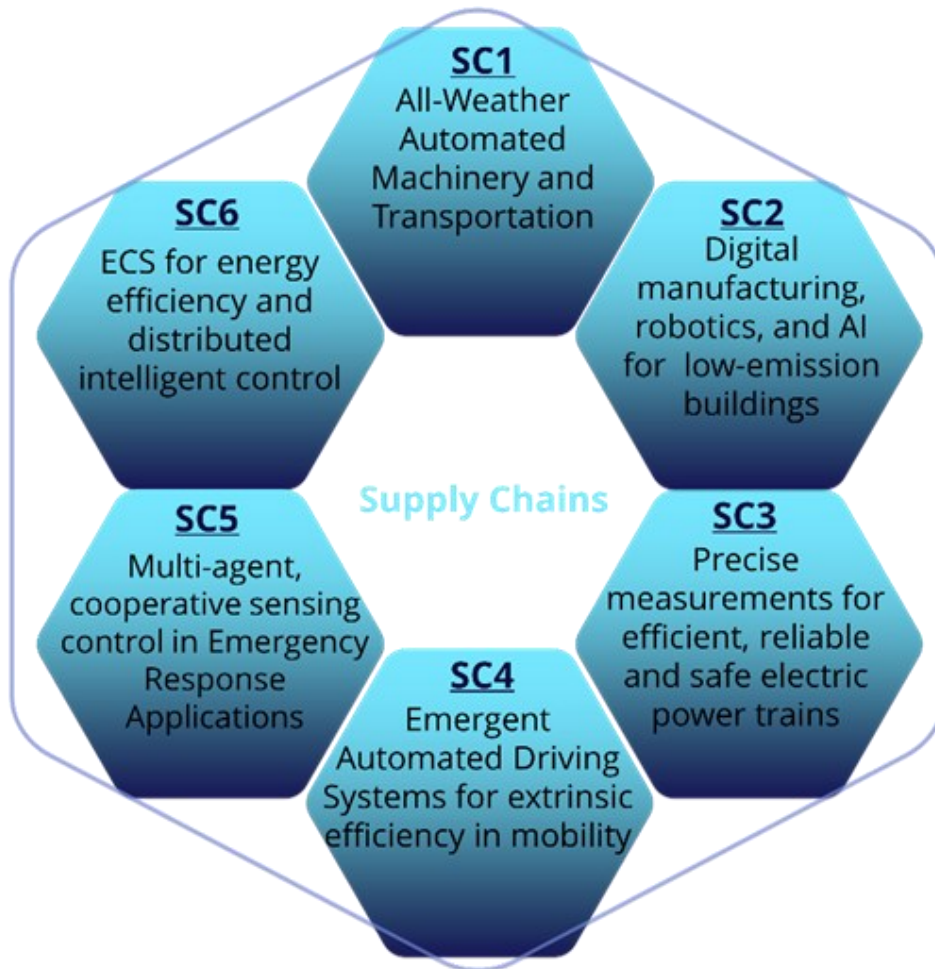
SC1
All-Weather Automated Machinery and Transportation

SC6
ECS for energy efficiency and distributed intelligent control

SC2
Digital manufacturing, robotics, and AI for low-emission buildings

Supply Chains

SC5
Multi-agent, cooperative sensing control in Emergency Response Applications

SC3
Precise measurements for efficient, reliable and safe electric power trains

SC4
Emergent Automated Driving Systems for extrinsic efficiency in mobility